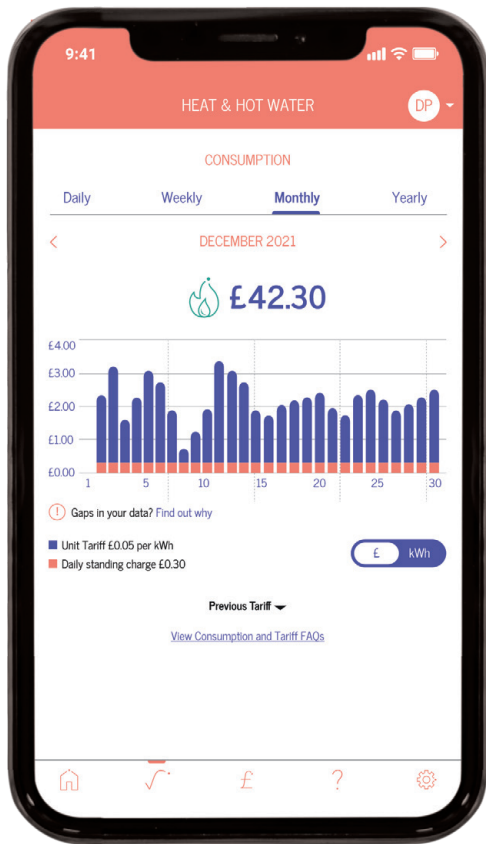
9:41

HEAT & HOT WATER

DP

CONSUMPTION

Daily
Weekly
Monthly
Yearly

DECEMBER 2021

£42.30

£4.00
£3.00
£2.00
£1.00
£0.00

1
5
10
15
20
25
30

Gaps in your data? Find out why

Unit Tariff £0.05 per kWh
Daily standing charge £0.30

£
kWh

Previous Tariff

View Consumption and Tariff FAQs

£
?